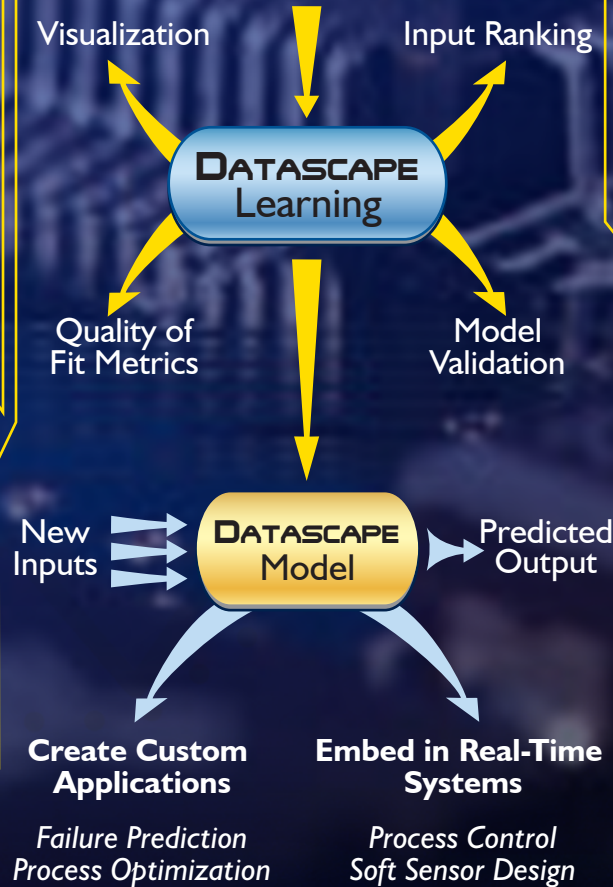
Visualization

Input Ranking

DATASCAPE
Learning

Quality of
Fit Metrics

Model
Validation

New
Inputs

DATASCAPE
Model

Predicted
Output

Create Custom
Applications

Embed in Real-Time
Systems

Failure Prediction
Process Optimization

Process Control
Soft Sensor Design